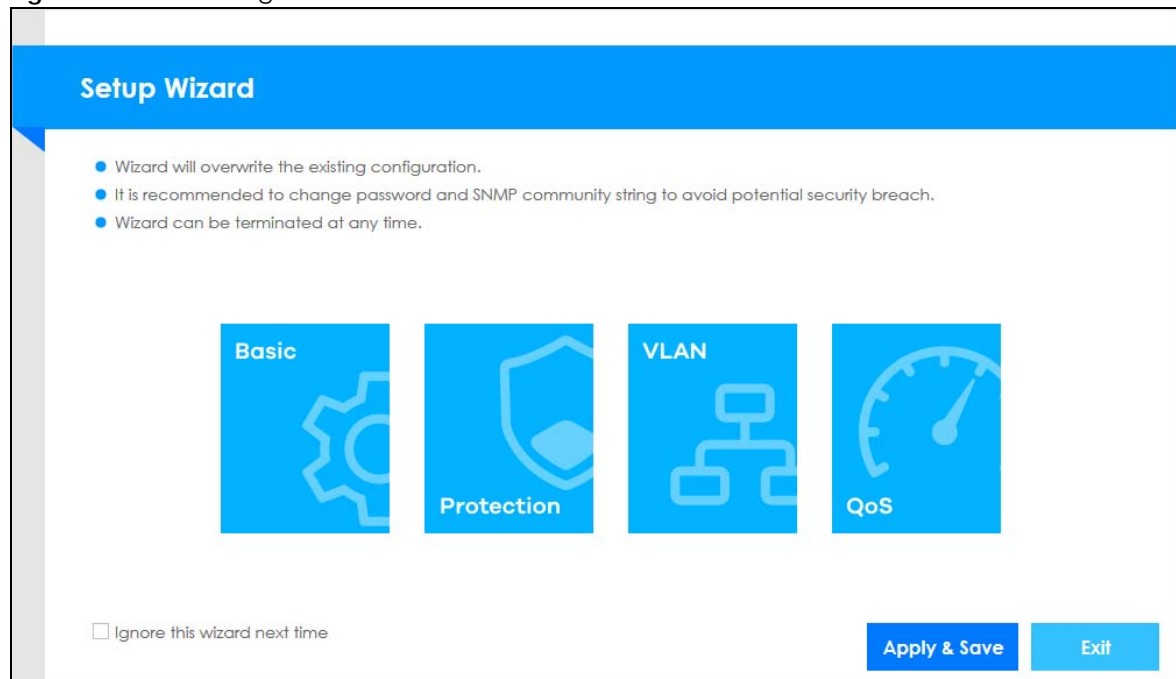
Setup Wizard

- Wizard will overwrite the existing configuration.
- It is recommended to change password and SNMP community string to avoid potential security breach.
- Wizard can be terminated at any time.

Basic

Protection

VLAN

QoS

Ignore this wizard next time

Apply & Save

Exit